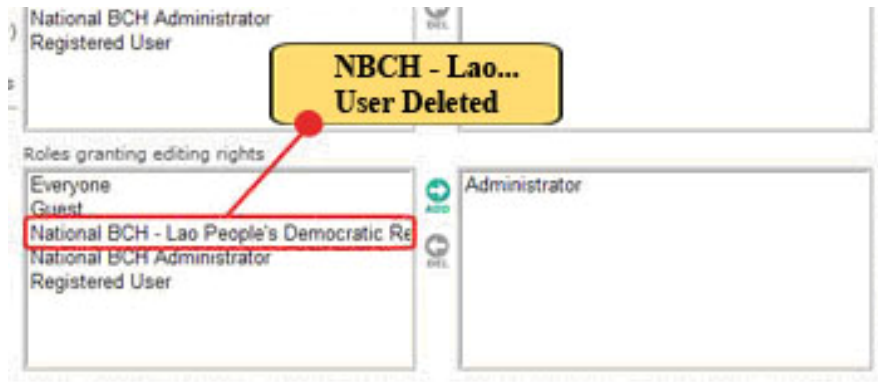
National BCH Administrator
Registered User

DEL

NBCH - Lao...
User Deleted

Roles granting editing rights

Everyone
Guest
National BCH - Lao People's Democratic Re
National BCH Administrator
Registered User

ADD

DEL

Administrator